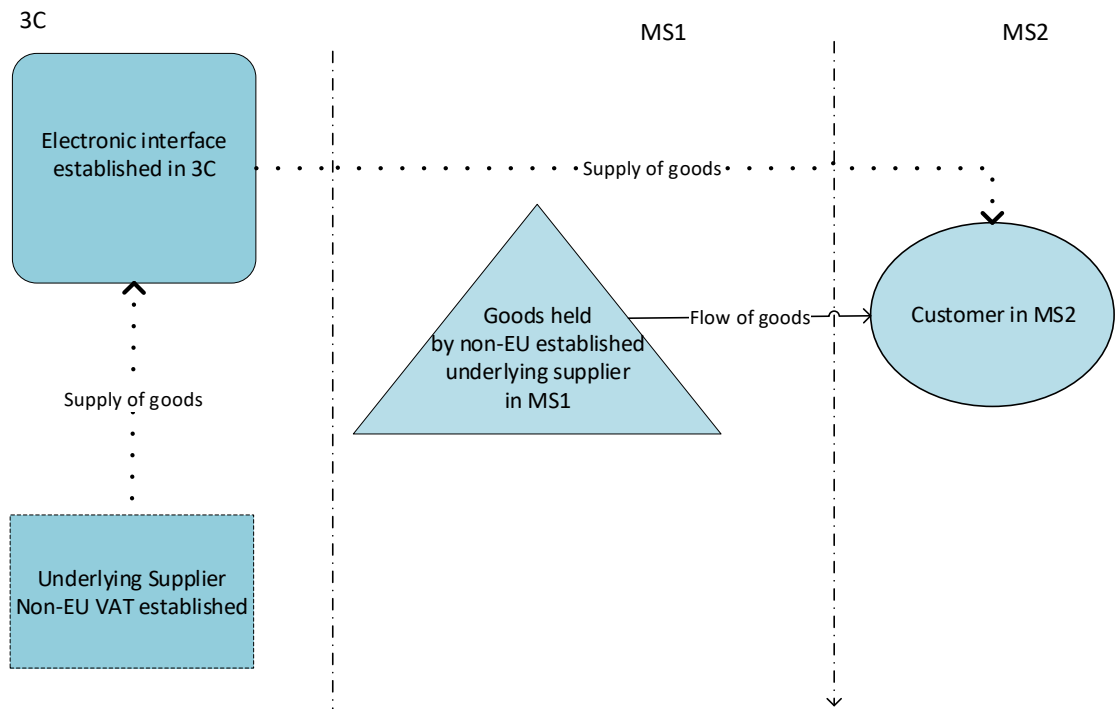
3C

MS1

MS2

Electronic interface established in 3C

Supply of goods

Goods held by non-EU established underlying supplier in MS1

Flow of goods

Customer in MS2

Supply of goods

Underlying Supplier Non-EU VAT established